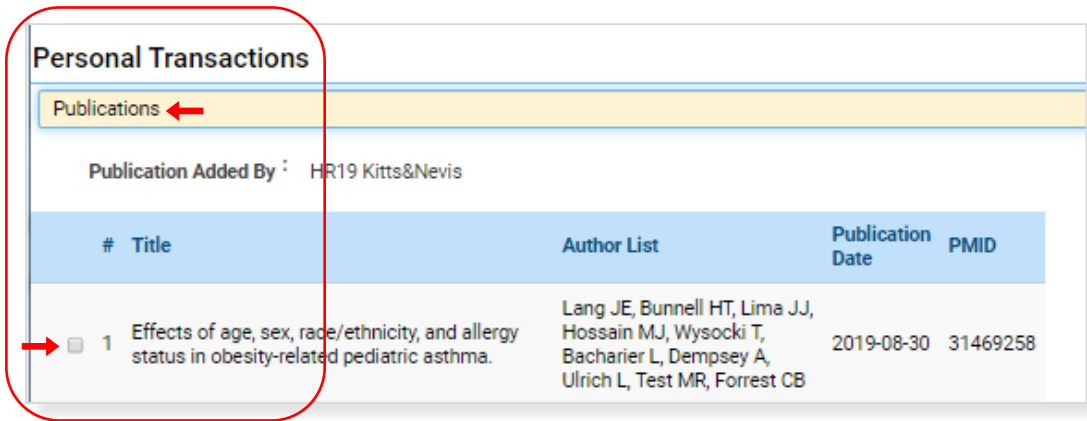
Personal Transactions

Publications

Publication Added By : HR19 Kitts&Nevis

| # | Title | Author List | Publication Date | PMID |
|---|---|---|---|---|
| 1 | Effects of age, sex, race/ethnicity, and allergy status in obesity-related pediatric asthma. | Lang JE, Bunnell HT, Lima JJ, Hossain MJ, Wysocki T, Bacharier L, Dempsey A, Ulrich L, Test MR, Forrest CB | 2019-08-30 | 31469258 |